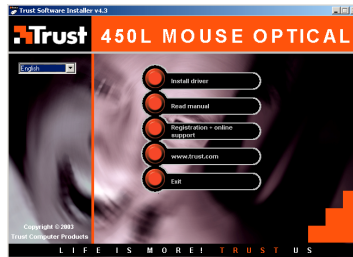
Trust Software Installer v4.3

Trust 450L MOUSE OPTICAL

English

Install driver

Read manual

Registration - online support

www.trust.com

Exit

Copyright © 2003
Trust Computer Products

LIFE IS MORE! TRUST US